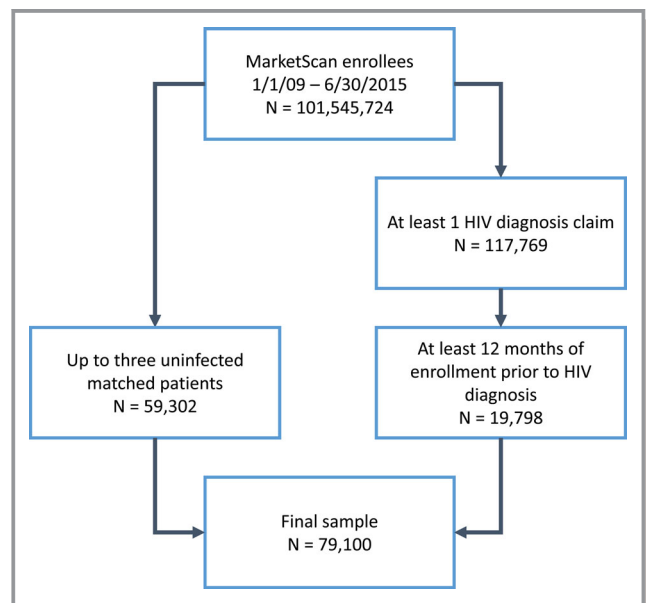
MarketScan enrollees
1/1/09 – 6/30/2015
N = 101,545,724

At least 1 HIV diagnosis claim
N = 117,769

Up to three uninfected matched patients
N = 59,302

At least 12 months of enrollment prior to HIV diagnosis
N = 19,798

Final sample
N = 79,100